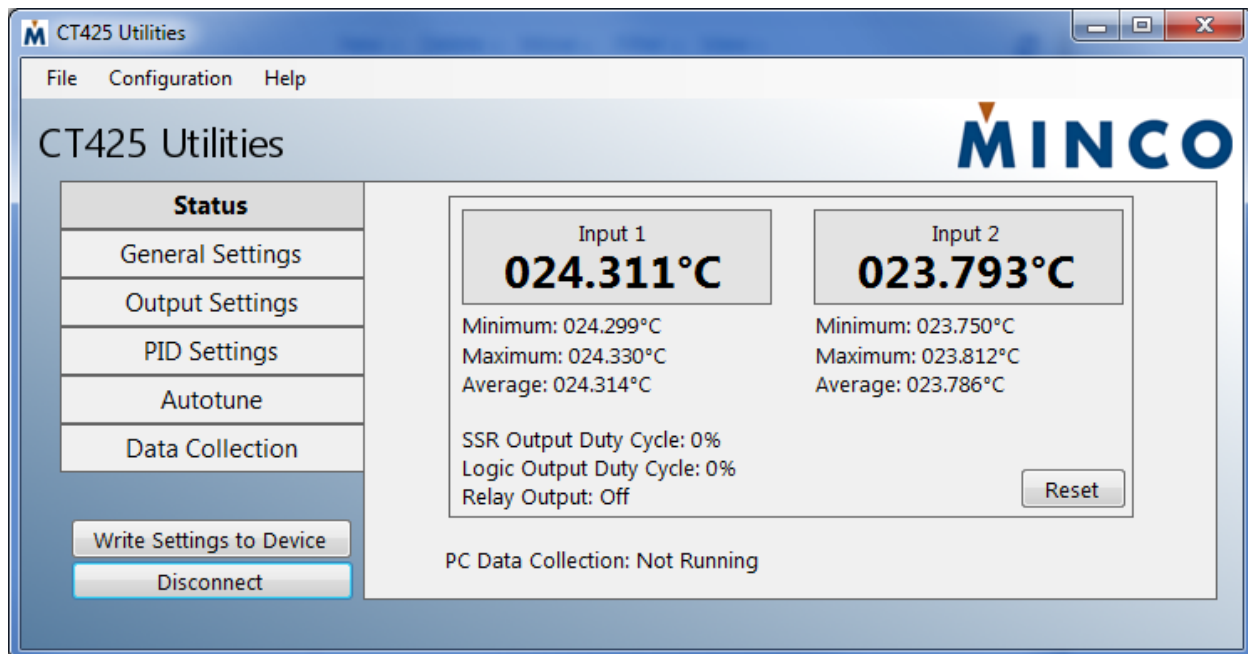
CT425 Utilities

File Configuration Help

CT425 Utilities

MINCO

Status

General Settings

Output Settings

PID Settings

Autotune

Data Collection

Write Settings to Device

Disconnect

Input 1
024.311°C

Minimum: 024.299°C
Maximum: 024.330°C
Average: 024.314°C

Input 2
023.793°C

Minimum: 023.750°C
Maximum: 023.812°C
Average: 023.786°C

SSR Output Duty Cycle: 0%
Logic Output Duty Cycle: 0%
Relay Output: Off

Reset

PC Data Collection: Not Running